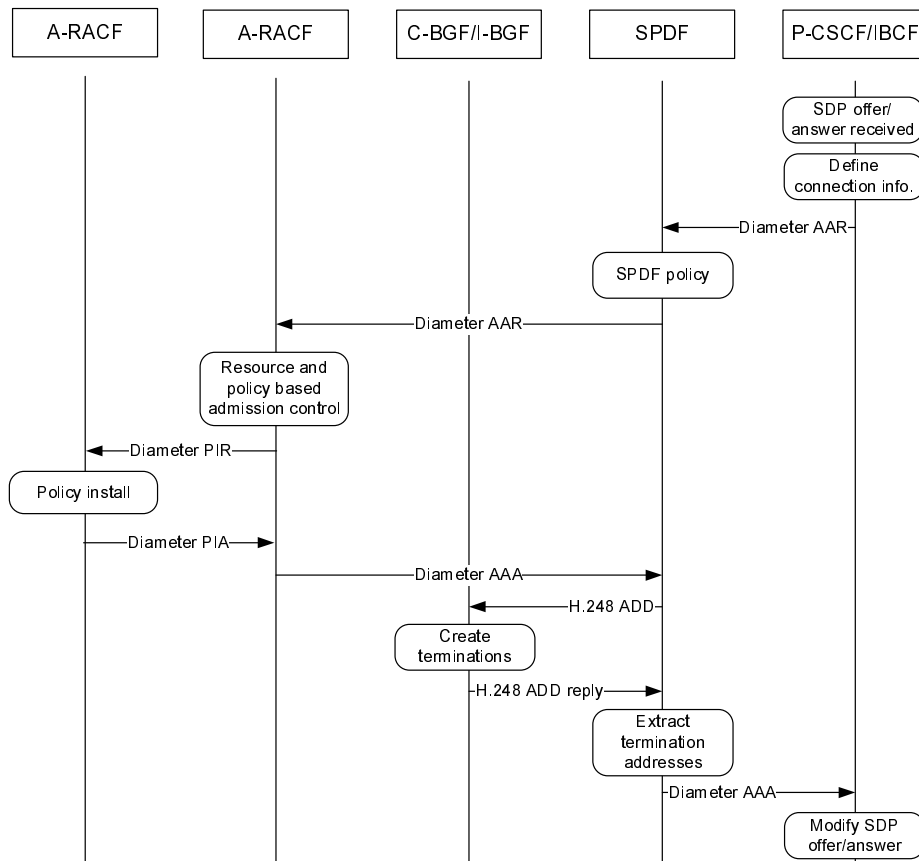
A-RACF

A-RACF

C-BGF/I-BGF

SPDF

P-CSCF/IBCF

SDP offer/ answer received

Define connection info.

Diameter AAR

SPDF policy

Diameter AAR

Resource and policy based admission control

Diameter PIR

Policy install

Diameter PIA

Diameter AAA

H.248 ADD

Create terminations

H.248 ADD reply

Extract termination addresses

Diameter AAA

Modify SDP offer/answer